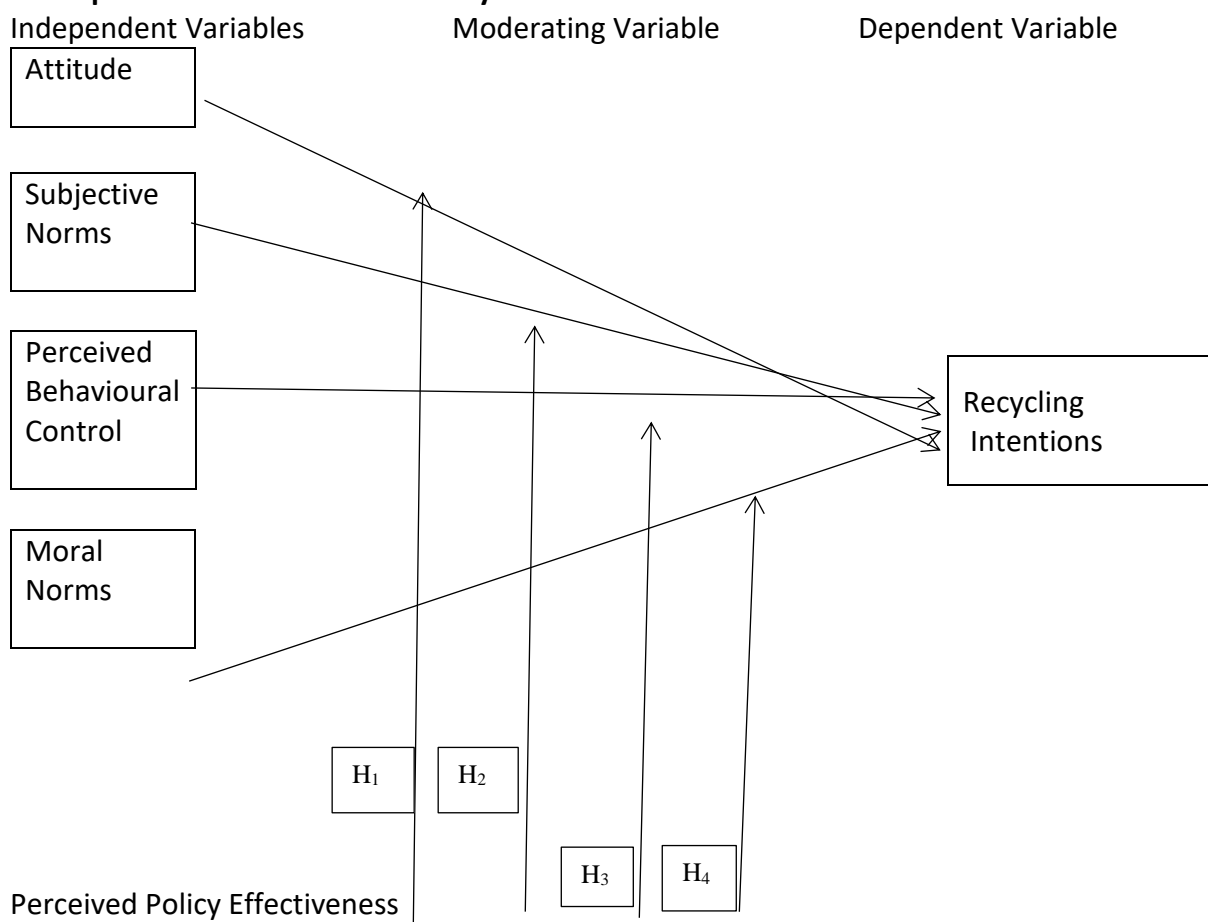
Independent Variables

Moderating Variable

Dependent Variable

Attitude

Subjective Norms

Perceived Behavioural Control

Moral Norms

Recycling Intentions

$H_1$

$H_2$

$H_3$

$H_4$

Perceived Policy Effectiveness